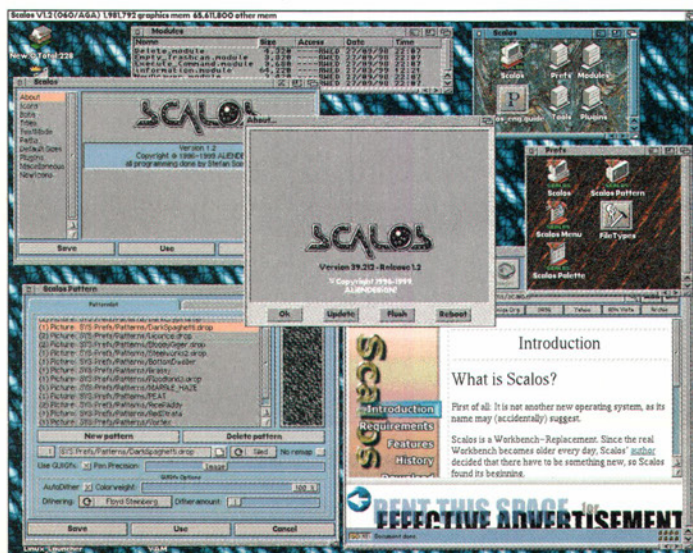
Scalos V1.2 (060/AGA) 1,981,792 graphics mem 65,611,800 other mem

New G Total 228

Modules

| Name | Size | Access | Date | Time |
|---|---|---|---|---|
| Delete.module | 4,220 | ----RWED | 27/09/98 | 22:07 |
| Empty_Trashcan.module | 3,328 | ----RWED | 27/09/98 | 22:07 |
| Execute_Command.module | 3,684 | ----RWED | 27/09/98 | 22:07 |
| Information.module | 64,276 | ----RWED | 27/09/98 | 22:07 |

Scalos

About
Icons
Bobs
Titles
Text Mode
Paths
Default Sizes
Plugins
Miscellaneous
NewIcons

SCALOS

Version 1.2
Copyright © 1996-1999 ALIENDESIGN
all programming done by Stefan Sommerfeld

Save
Use

About

SCALOS

Version 39.212 - Release 1.2
© Copyright 1996-1999
ALIENDESIGN

Ok
Update
Flush
Reboot

Scalos

Scalos
Prefs
Modules
Tools
Plugins

Prefs

Scalos
Scalos Pattern
Scalos Menu
FileTypes
Scalos Palette

Scalos Pattern

Patternlist

(1) Picture: SYS:Prefs/Patterns/DarkSpaghetti.drop
(1) Picture: SYS:Prefs/Patterns/Licorice.drop
(1) Picture: SYS:Prefs/Patterns/Bloom/Grain.drop
(1) Picture: SYS:Prefs/Patterns/Steelworks2.drop
(1) Picture: SYS:Prefs/Patterns/BottomDweller
(1) Picture: SYS:Prefs/Patterns/Brainy
(1) Picture: SYS:Prefs/Patterns/Floodlands.drop
(1) Picture: SYS:Prefs/Patterns/MARBLE_MAZE
(1) Picture: SYS:Prefs/Patterns/PEAT
(1) Picture: SYS:Prefs/Patterns/RoseHaddy
(1) Picture: SYS:Prefs/Patterns/RedStrata
(1) Picture: SYS:Prefs/Patterns/Vortex

New pattern
Delete pattern

SYS:Prefs/Patterns/DarkSpaghetti.drop
Tiled
No remap

Use GUIGFX
Pen Precision
Exact

GUIGFX Options
AutoDither
Color weight
100
Dithering
Floyd Steinberg
Dither amount
1

Save
Use
Cancel

Scalos
Introduction
Requirements
Features
History
Download

Introduction

What is Scalos?

First of all: It is not another new operating system, as its name may (accidentally) suggest.

Scalos is a Workbench-Replacement. Since the real Workbench becomes older every day, Scalos' author decided that there have to be something new, so Scalos found its beginning.

RENT THIS SPACE for
EFFECTIVE ADVERTISEMENT

Document done

Linux Launcher
YAM